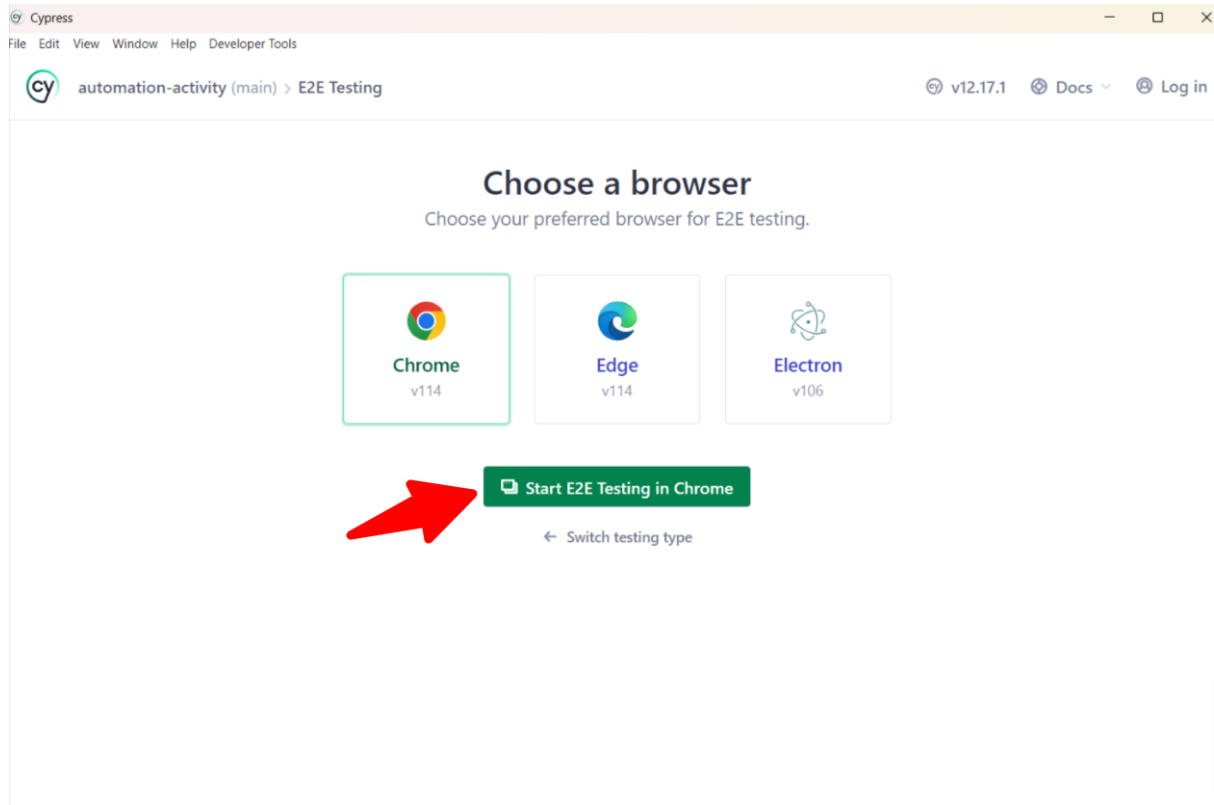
Cypress

File Edit View Window Help Developer Tools

cy automation-activity (main) > E2E Testing

v12.17.1 Docs Log in

Choose a browser

Choose your preferred browser for E2E testing.

Chrome
v114

Edge
v114

Electron
v106

Start E2E Testing in Chrome

← Switch testing type